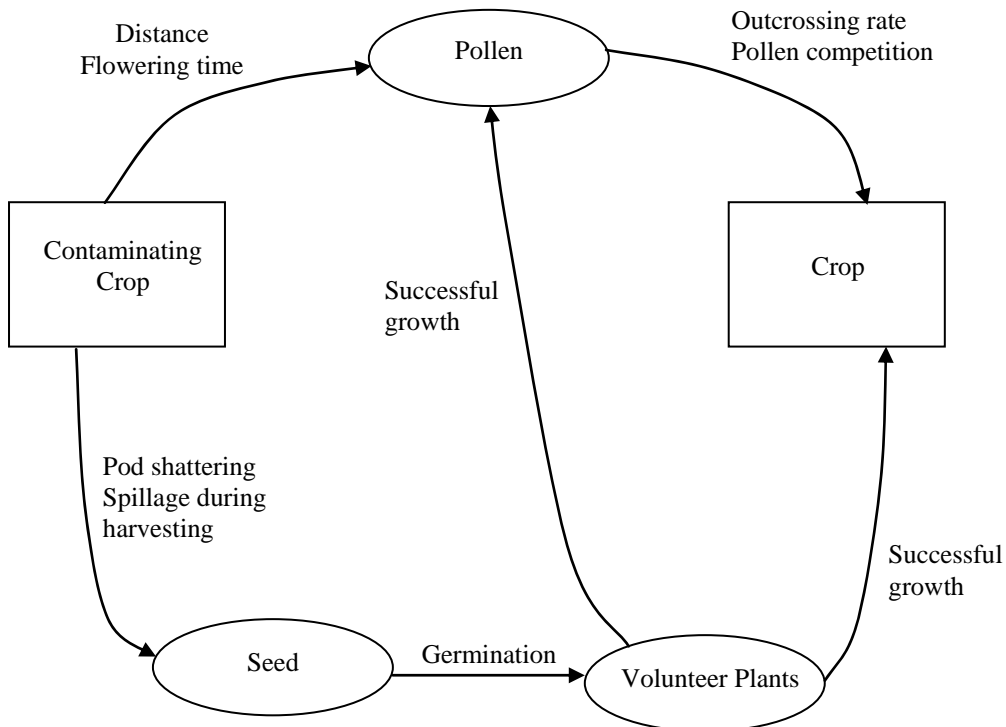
Distance
Flowering time

Pollen

Outcrossing rate
Pollen competition

Contaminating Crop

Successful growth

Crop

Pod shattering
Spillage during harvesting

Successful growth

Seed

Germination

Volunteer Plants